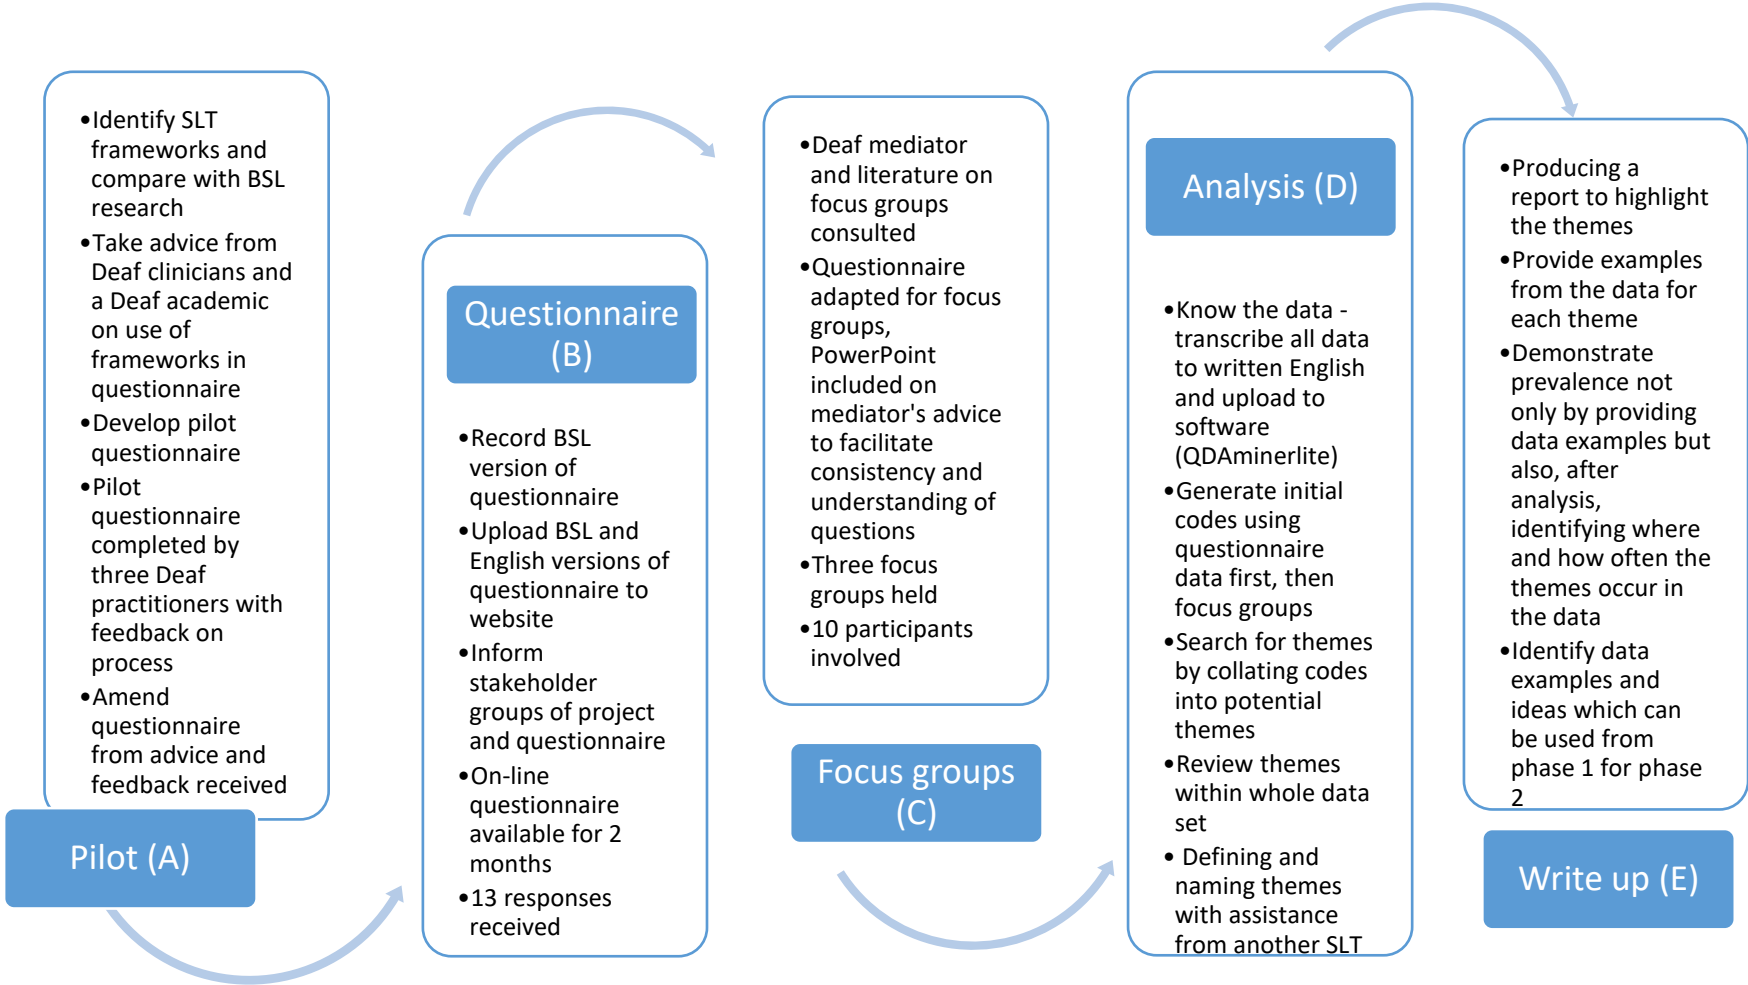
•Identify SLT frameworks and compare with BSL research
•Take advice from Deaf clinicians and a Deaf academic on use of frameworks in questionnaire
•Develop pilot questionnaire
•Pilot questionnaire completed by three Deaf practitioners with feedback on process
•Amend questionnaire from advice and feedback received

Pilot (A)

Questionnaire (B)

•Record BSL version of questionnaire
•Upload BSL and English versions of questionnaire to website
•Inform stakeholder groups of project and questionnaire
•On-line questionnaire available for 2 months
•13 responses received

•Deaf mediator and literature on focus groups consulted
•Questionnaire adapted for focus groups, PowerPoint included on mediator's advice to facilitate consistency and understanding of questions
•Three focus groups held
•10 participants involved

Focus groups (C)

Analysis (D)

•Know the data - transcribe all data to written English and upload to software (QDAminerlite)
•Generate initial codes using questionnaire data first, then focus groups
•Search for themes by collating codes into potential themes
•Review themes within whole data set
• Defining and naming themes with assistance from another SLT

•Producing a report to highlight the themes
•Provide examples from the data for each theme
•Demonstrate prevalence not only by providing data examples but also, after analysis, identifying where and how often the themes occur in the data
•Identify data examples and ideas which can be used from phase 1 for phase 2

Write up (E)